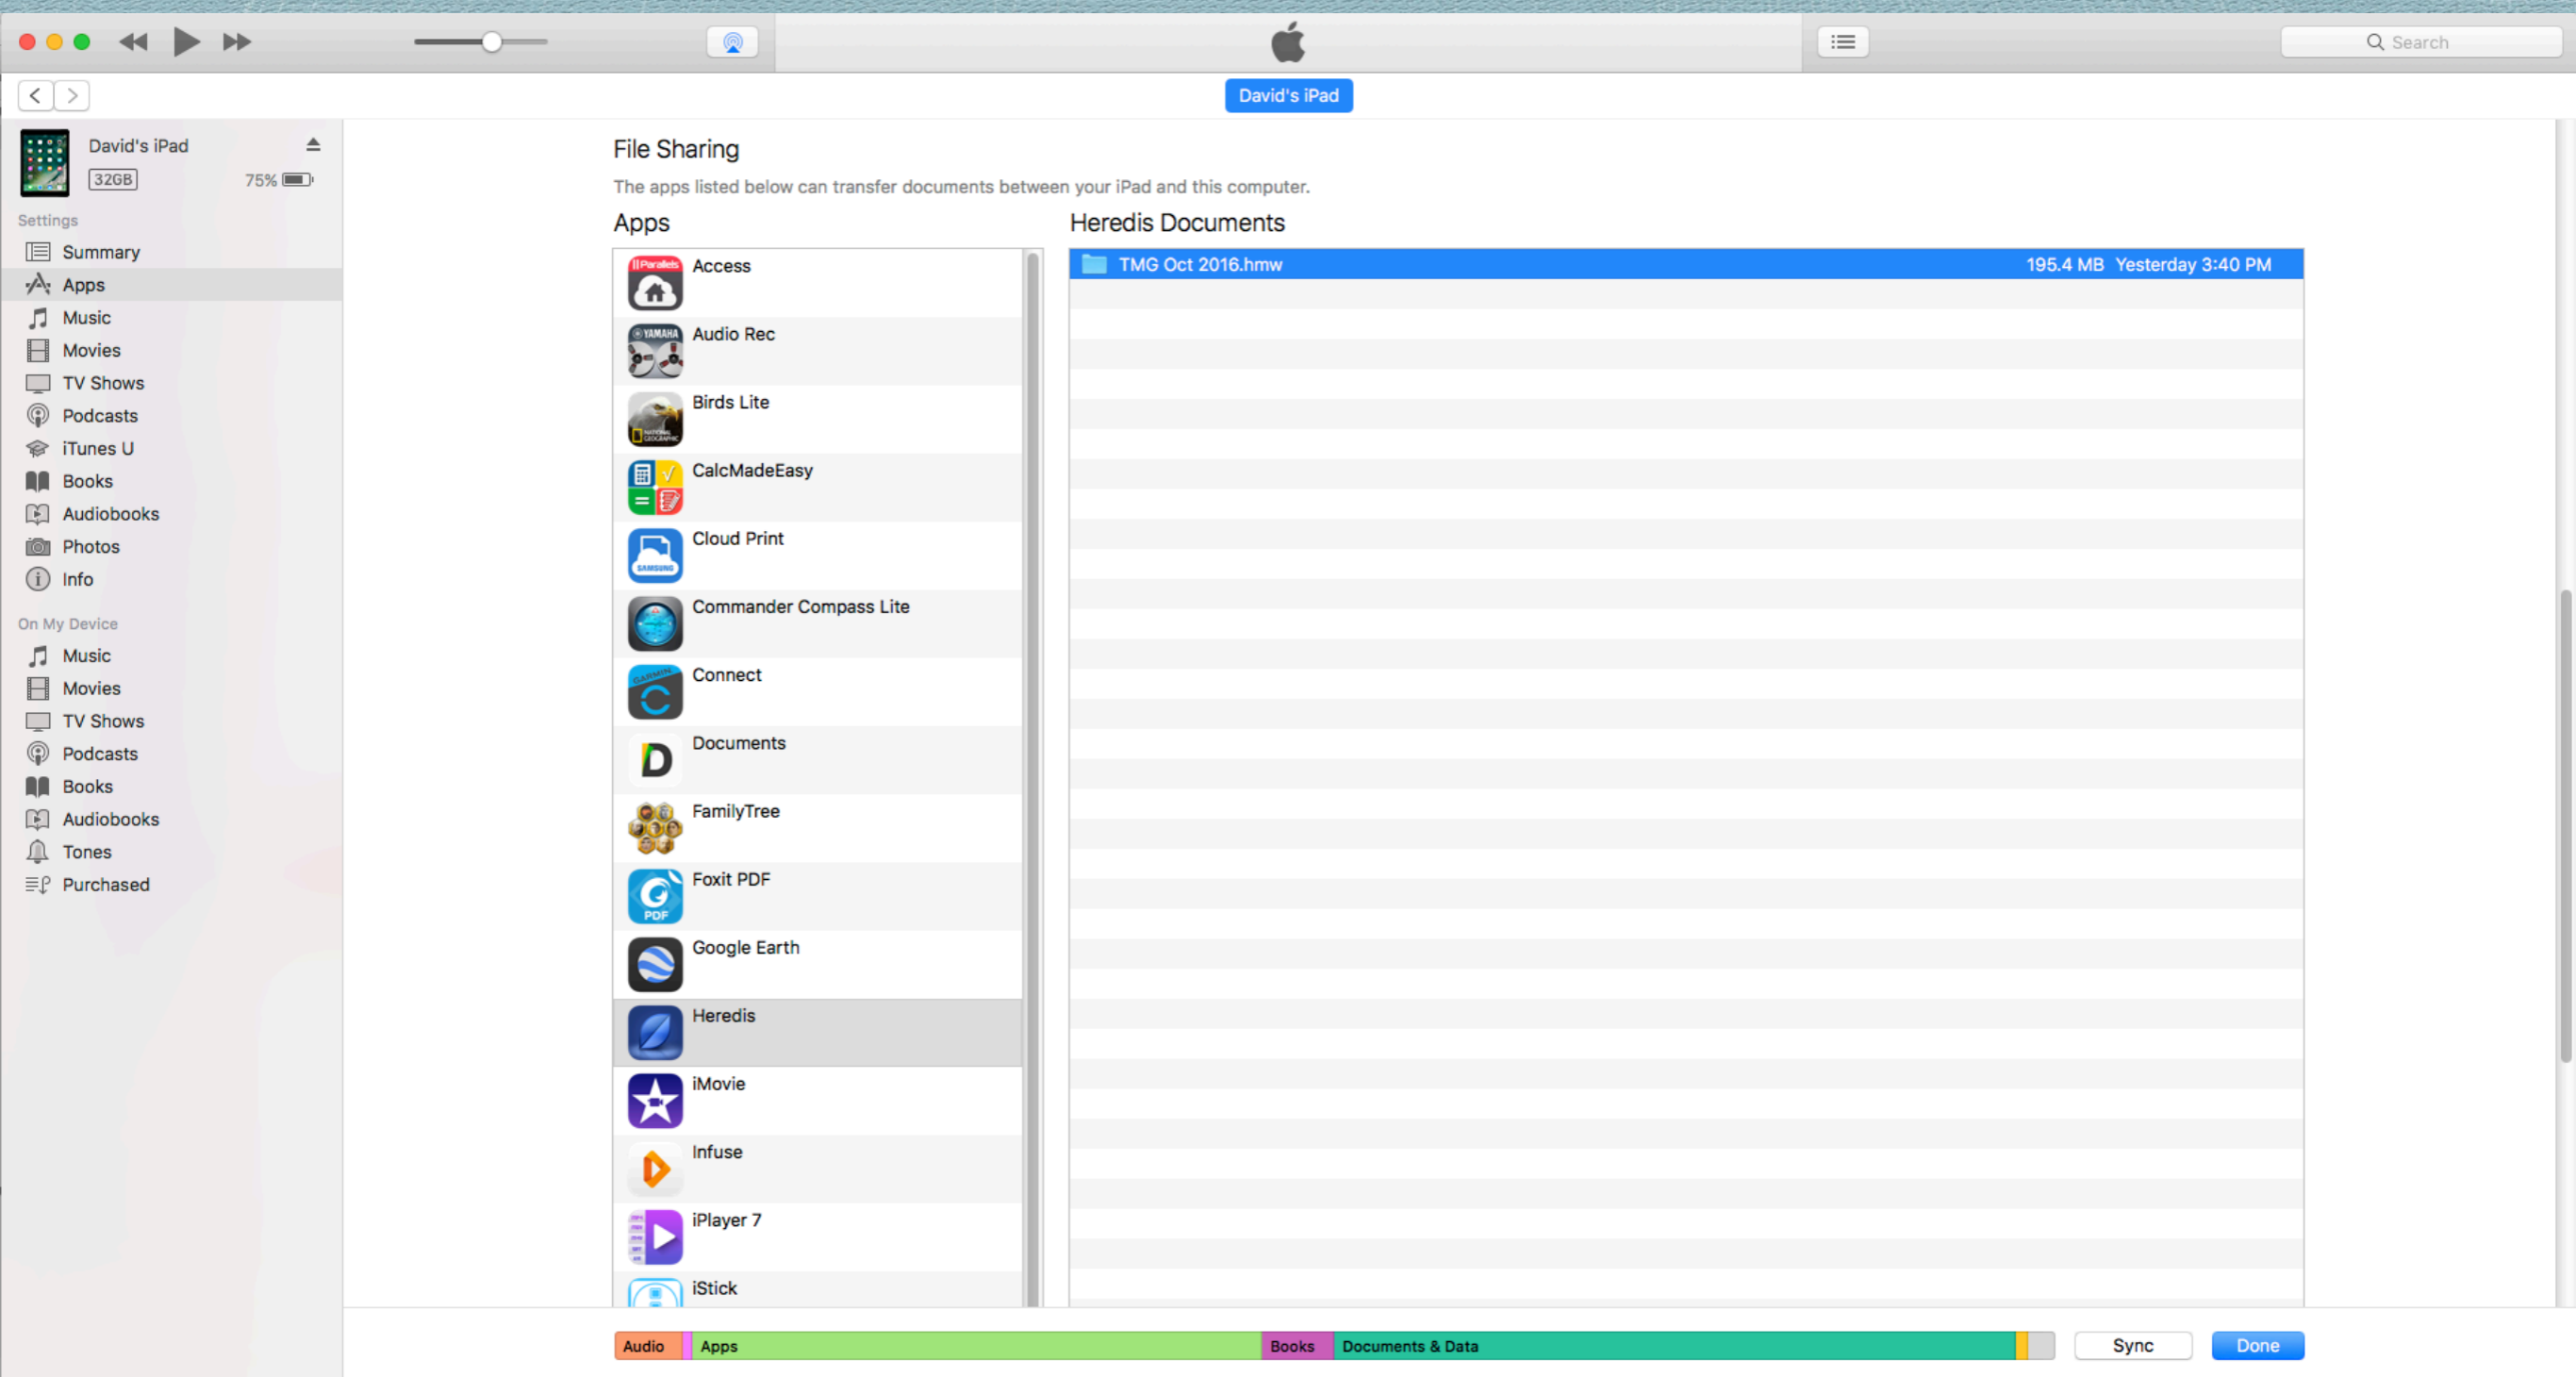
Search

David's iPad

David's iPad
32GB
75%

Settings
Summary
Apps
Music
Movies
TV Shows
Podcasts
iTunes U
Books
Audiobooks
Photos
Info

On My Device
Music
Movies
TV Shows
Podcasts
Books
Audiobooks
Tones
Purchased

File Sharing
The apps listed below can transfer documents between your iPad and this computer.

Apps
Access
Audio Rec
Birds Lite
CalcMadeEasy
Cloud Print
Commander Compass Lite
Connect
Documents
FamilyTree
Foxit PDF
Google Earth
Heredis
iMovie
Infuse
iPlayer 7
iStick

Heredis Documents
TMG Oct 2016.hmw 195.4 MB Yesterday 3:40 PM

Audio Apps Books Documents & Data
Sync
Done